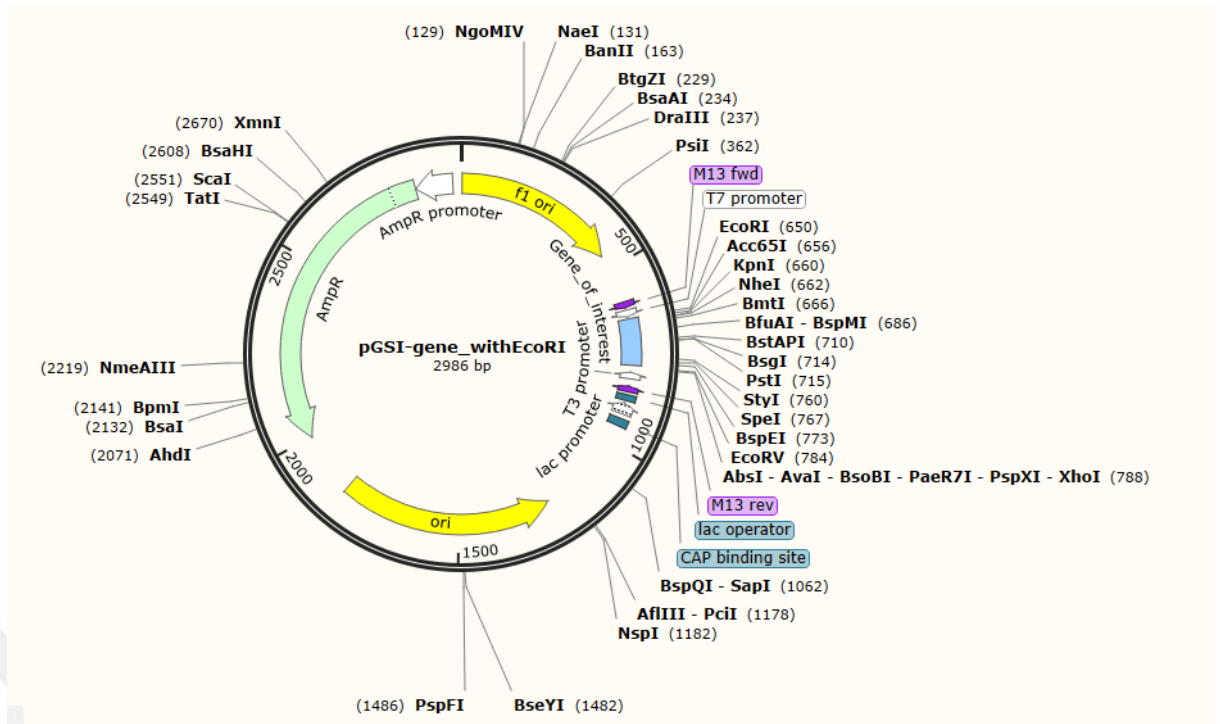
(129) NgoMIV
NaeI (131)
BanII (163)
BtgZI (229)
BsaAI (234)
DraIII (237)
PsiI (362)
M13 fwd
T7 promoter
EcoRI (650)
Acc65I (656)
KpnI (660)
NheI (662)
BmtI (666)
BfuAI - BspMI (686)
BstAPI (710)
BsgI (714)
PstI (715)
StyI (760)
SpeI (767)
BspEI (773)
EcoRV (784)
AbsI - AvaI - BsoBI - PaeR7I - PspXI - XhoI (788)
M13 rev
lac operator
CAP binding site
BspQI - SapI (1062)
AflIII - PciI (1178)
NspI (1182)
(1486) PspFI
BseYI (1482)
(2670) XmnI
(2608) BsaHI
(2551) ScaI
(2549) TatI
(2219) NmeAIII
(2141) BpmI
(2132) BsaI
(2071) AhdI
f1 ori
AmpR promoter
Gene_of_interest
T3 promoter
lac promoter
AmpR
ori
500
1000
1500
2000
2500
pGSI-gene_withEcoRI
2986 bp